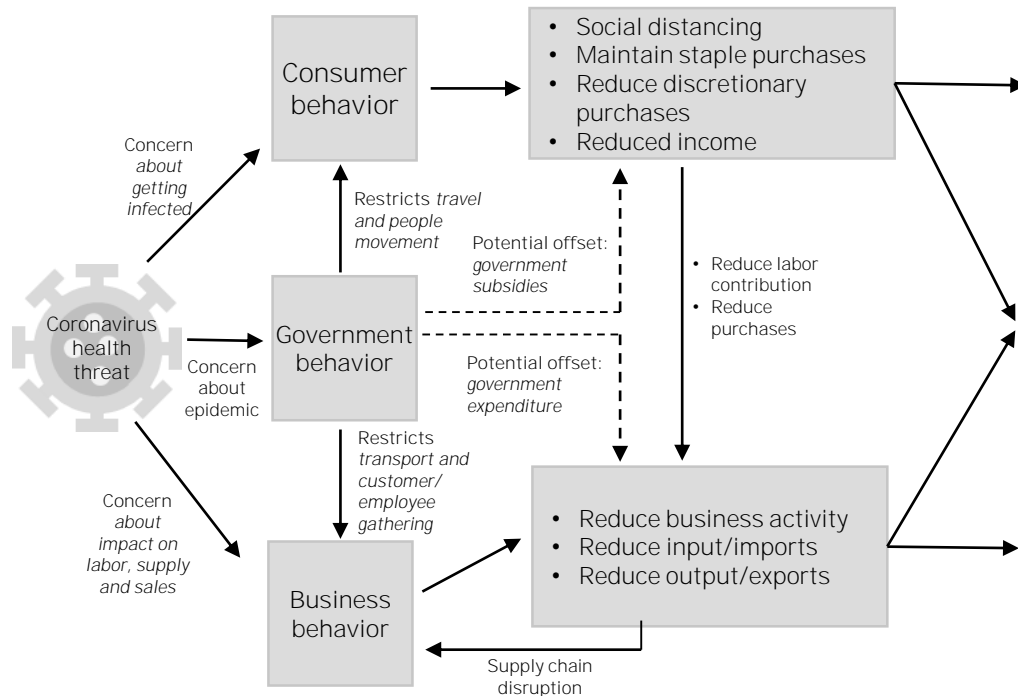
Consumer behavior

• Social distancing
• Maintain staple purchases
• Reduce discretionary purchases
• Reduced income

Concern about getting infected

Restricts travel and people movement

Potential offset: government subsidies

• Reduce labor contribution
• Reduce purchases

Coronavirus health threat

Government behavior

Concern about epidemic

Potential offset: government expenditure

Restricts transport and customer/ employee gathering

Concern about impact on labor, supply and sales

• Reduce business activity
• Reduce input/imports
• Reduce output/exports

Business behavior

Supply chain disruption